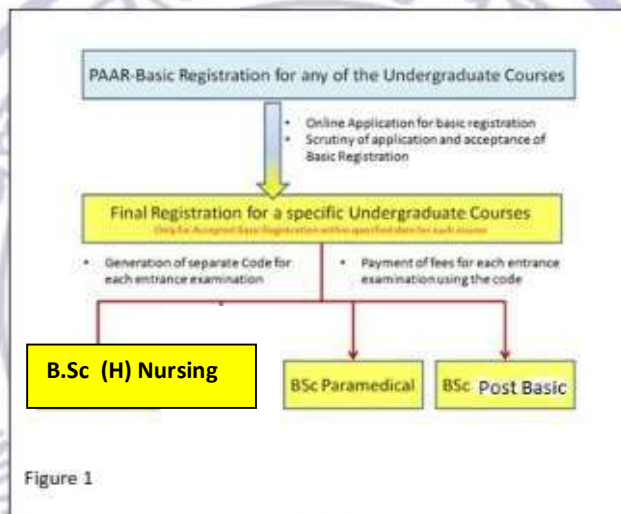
PAAR-Basic Registration for any of the Undergraduate Courses

- Online Application for basic registration
- Scrutiny of application and acceptance of Basic Registration

Final Registration for a specific Undergraduate Courses

Only for Accepted Basic Registration within specified date for each session

- Generation of separate Code for each entrance examination
- Payment of fees for each entrance examination using the code

B.Sc (H) Nursing

BSc Paramedical

BSc Post Basic

Figure 1